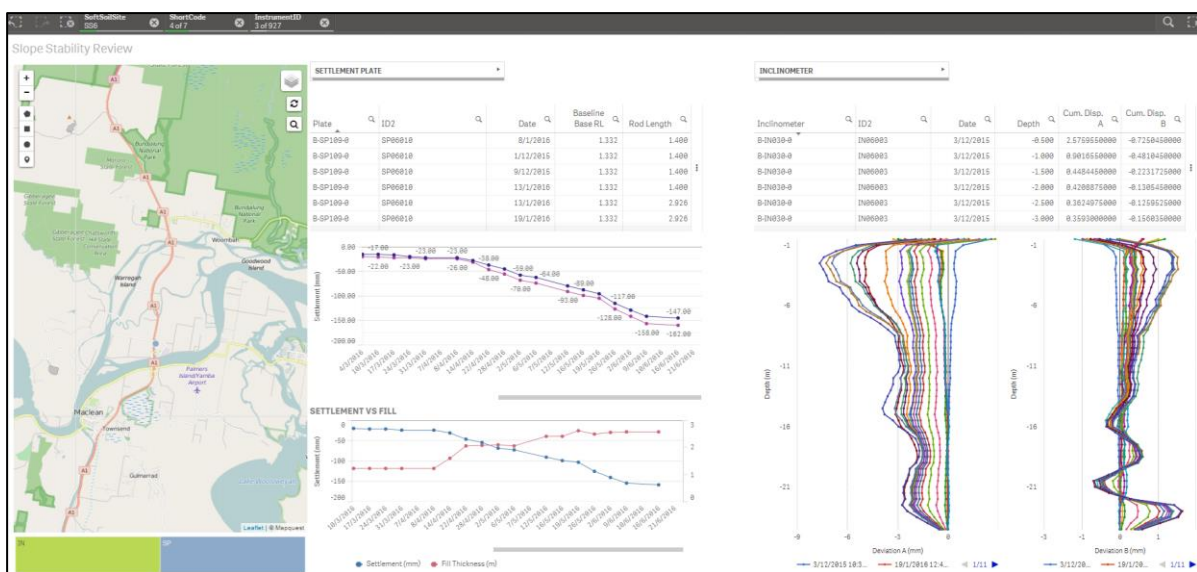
SoftSoilSite
SS8
ShortCode
4 of 7
InstrumentID
3 of 927

Slope Stability Review

SETTLEMENT PLATE

| Plate | ID2 | Date | Baseline Base RL | Rod Length |
|---|---|---|---|---|
| B-SP109-0 | SP06010 | 8/1/2016 | 1.332 | 1.400 |
| B-SP109-0 | SP06010 | 1/12/2016 | 1.332 | 1.400 |
| B-SP109-0 | SP06010 | 9/12/2016 | 1.332 | 1.400 |
| B-SP109-0 | SP06010 | 13/1/2016 | 1.332 | 1.400 |
| B-SP109-0 | SP06010 | 13/1/2016 | 1.332 | 2.926 |
| B-SP109-0 | SP06010 | 19/1/2016 | 1.332 | 2.926 |

Settlement (mm)
0.00 -17.00 -22.00 -23.00 -23.00 -23.00 -26.00 -38.00 -48.00 -59.00 -70.00 -64.00 -93.00 -89.00 -117.00 -128.00 -147.00 -158.00 -162.00
-50.00 -100.00 -150.00 -200.00

SETTLEMENT VS FILL
Settlement (mm)
0 -50 -100 -150 -200
3 2 1 0
● Settlement (mm) ● Fill Thickness (m)

INCLINOMETER

| Inclinometer | ID2 | Date | Depth | Cum. Disp. A | Cum. Disp. B |
|---|---|---|---|---|---|
| B-IN030-0 | IN06003 | 3/12/2015 | -0.500 | 2.5769550000 | -0.7250450000 |
| B-IN030-0 | IN06003 | 3/12/2015 | -1.000 | 0.9016550000 | -0.4810450000 |
| B-IN030-0 | IN06003 | 3/12/2015 | -1.500 | 0.4484450000 | -0.2231725000 |
| B-IN030-0 | IN06003 | 3/12/2015 | -2.000 | 0.4208875000 | -0.1305450000 |
| B-IN030-0 | IN06003 | 3/12/2015 | -2.500 | 0.3624075000 | -0.1258625000 |
| B-IN030-0 | IN06003 | 3/12/2015 | -3.000 | 0.3593000000 | -0.1560350000 |

Depth (m)
-1 -6 -11 -16 -21
-9 -6 -3 0
Deviation A (mm)
-3 -1 0 1
Deviation B (mm)
3/12/2015 10:3... 19/1/2016 12:4... 1/11
3/12/20... 19/1/20... 1/11

Leaflet | © Mapquest
Bundjalung National Park
Woombah
Goodwood Island
Warregah Island
Palmers Island/Yamba Airport
Maclean
Townsend
Gulmarrad
Lake Wooloweyah
IN
SP